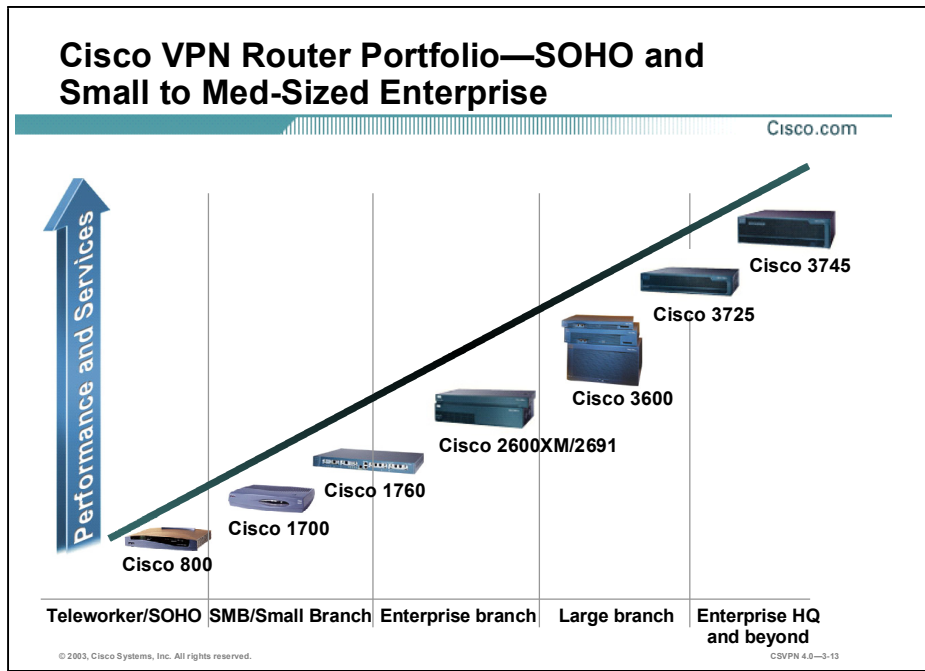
Cisco VPN Router Portfolio—SOHO and Small to Med-Sized Enterprise

Cisco.com

Performance and Services

Cisco 3745

Cisco 3725

Cisco 3600

Cisco 2600XM/2691

Cisco 1760

Cisco 1700

Cisco 800

Teleworker/SOHO

SMB/Small Branch

Enterprise branch

Large branch

Enterprise HQ and beyond

© 2003, Cisco Systems, Inc. All rights reserved.

CSVPN 4.0—3-13